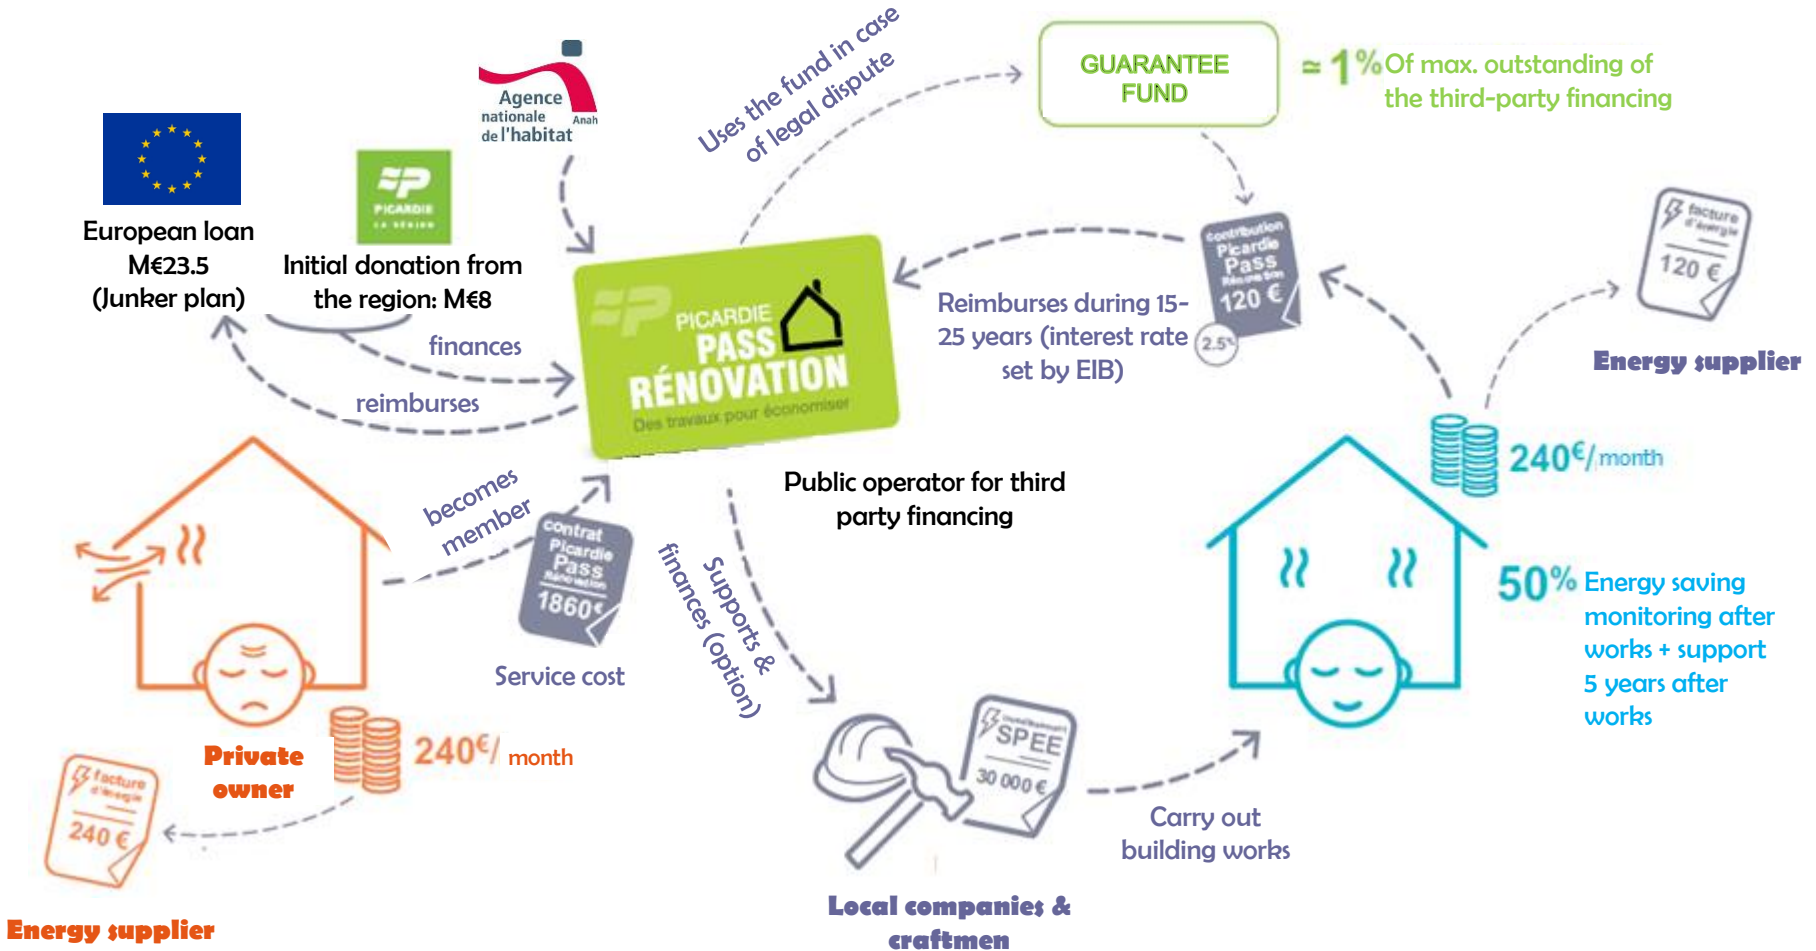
Agence nationale de l'habitat Anah

Uses the fund in case of legal dispute

GUARANTEE FUND

≃ 1% Of max. outstanding of the third-party financing

European loan M€23.5 (Junker plan)

PICARDIE LA RÉGION

Initial donation from the region: M€8

finances

reimburses

PICARDIE PASS RÉNOVATION Des travaux pour économiser

contribution Picardie Pass Rénovation 120 €

2.5%

Reimburses during 15-25 years (interest rate set by EIB)

facture d'énergie 120 €

Energy supplier

Public operator for third party financing

240€/month

becomes member

contrat Picardie Pass Rénovation 1860€

Service cost

Supports & finances (option)

50% Energy saving monitoring after works + support 5 years after works

facture d'énergie 240 €

Private owner

240€/ month

Energy supplier

SPEE 30 000 €

Carry out building works

Local companies & craftmen